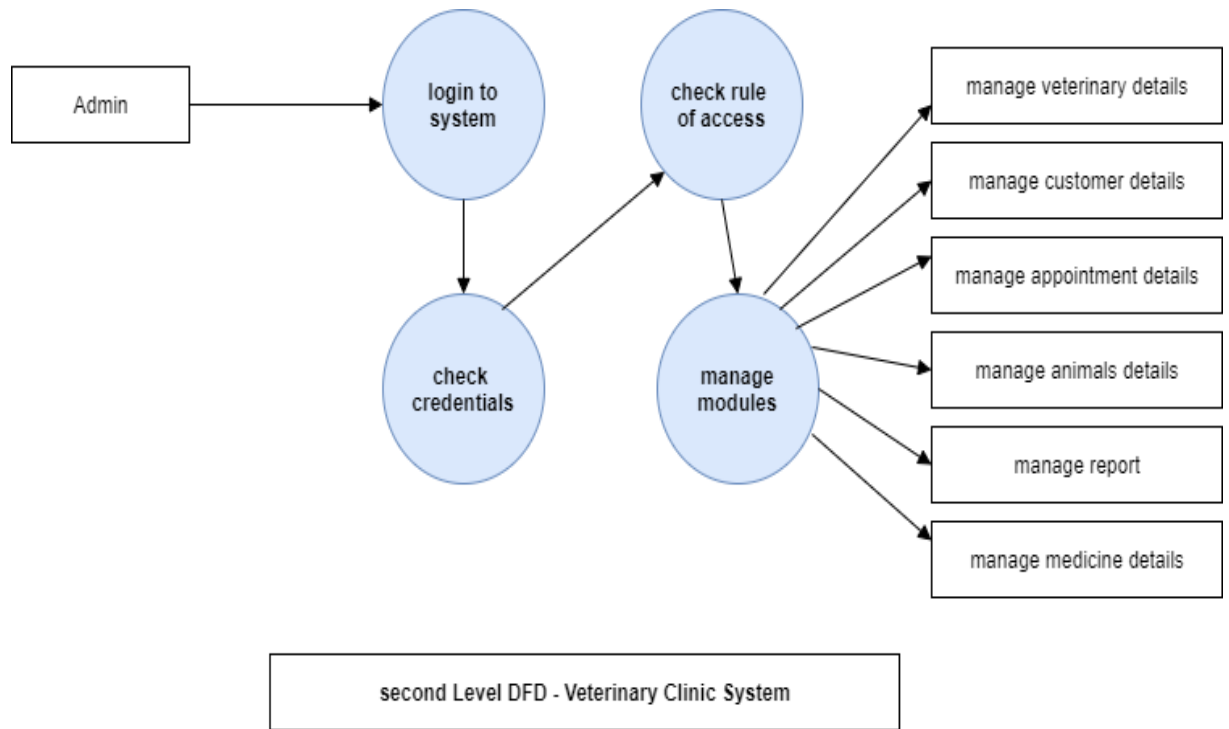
Admin

login to system

check rule of access

check credentials

manage modules

manage veterinary details

manage customer details

manage appointment details

manage animals details

manage report

manage medicine details

second Level DFD - Veterinary Clinic System